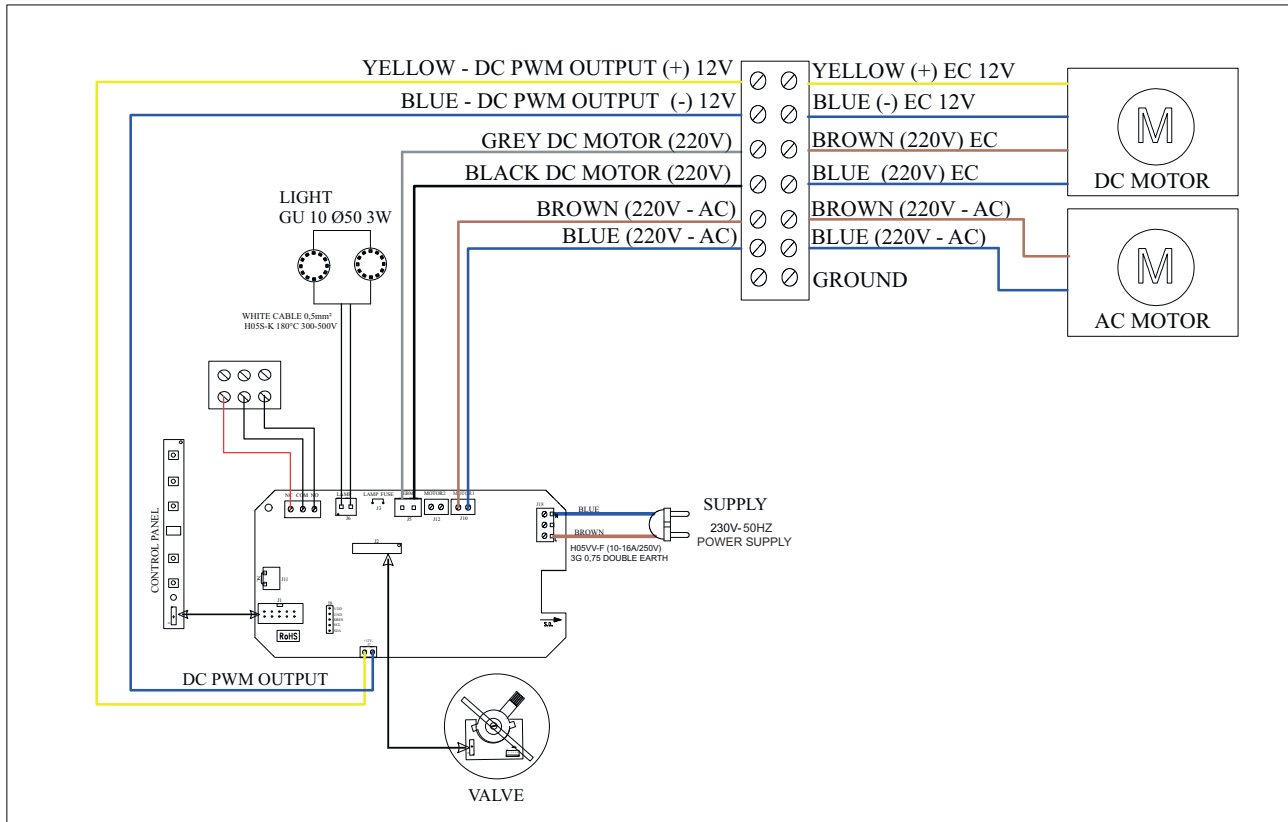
YELLOW - DC PWM OUTPUT (+) 12V
BLUE - DC PWM OUTPUT (-) 12V
GREY DC MOTOR (220V)
BLACK DC MOTOR (220V)
BROWN (220V - AC)
BLUE (220V - AC)

YELLOW (+) EC 12V
BLUE (-) EC 12V
BROWN (220V) EC
BLUE (220V) EC
BROWN (220V - AC)
BLUE (220V - AC)
GROUND

M
DC MOTOR

M
AC MOTOR

LIGHT
GU 10 Ø50 3W

WHITE CABLE 0,5mm²
H05S-K 180°C 300-500V

CONTROL PANEL

NC COM NO
LAMP
J6
LAMP FUSE
J3
J5
MOTOR2
J12
MOTOR1
J10
J2
J11
J1
RoHS
J9
S.2.

J18
BLUE
BROWN
H05VV-F (10-16A/250V)
3G 0,75 DOUBLE EARTH

SUPPLY
230V-50HZ
POWER SUPPLY

DC PWM OUTPUT

VALVE